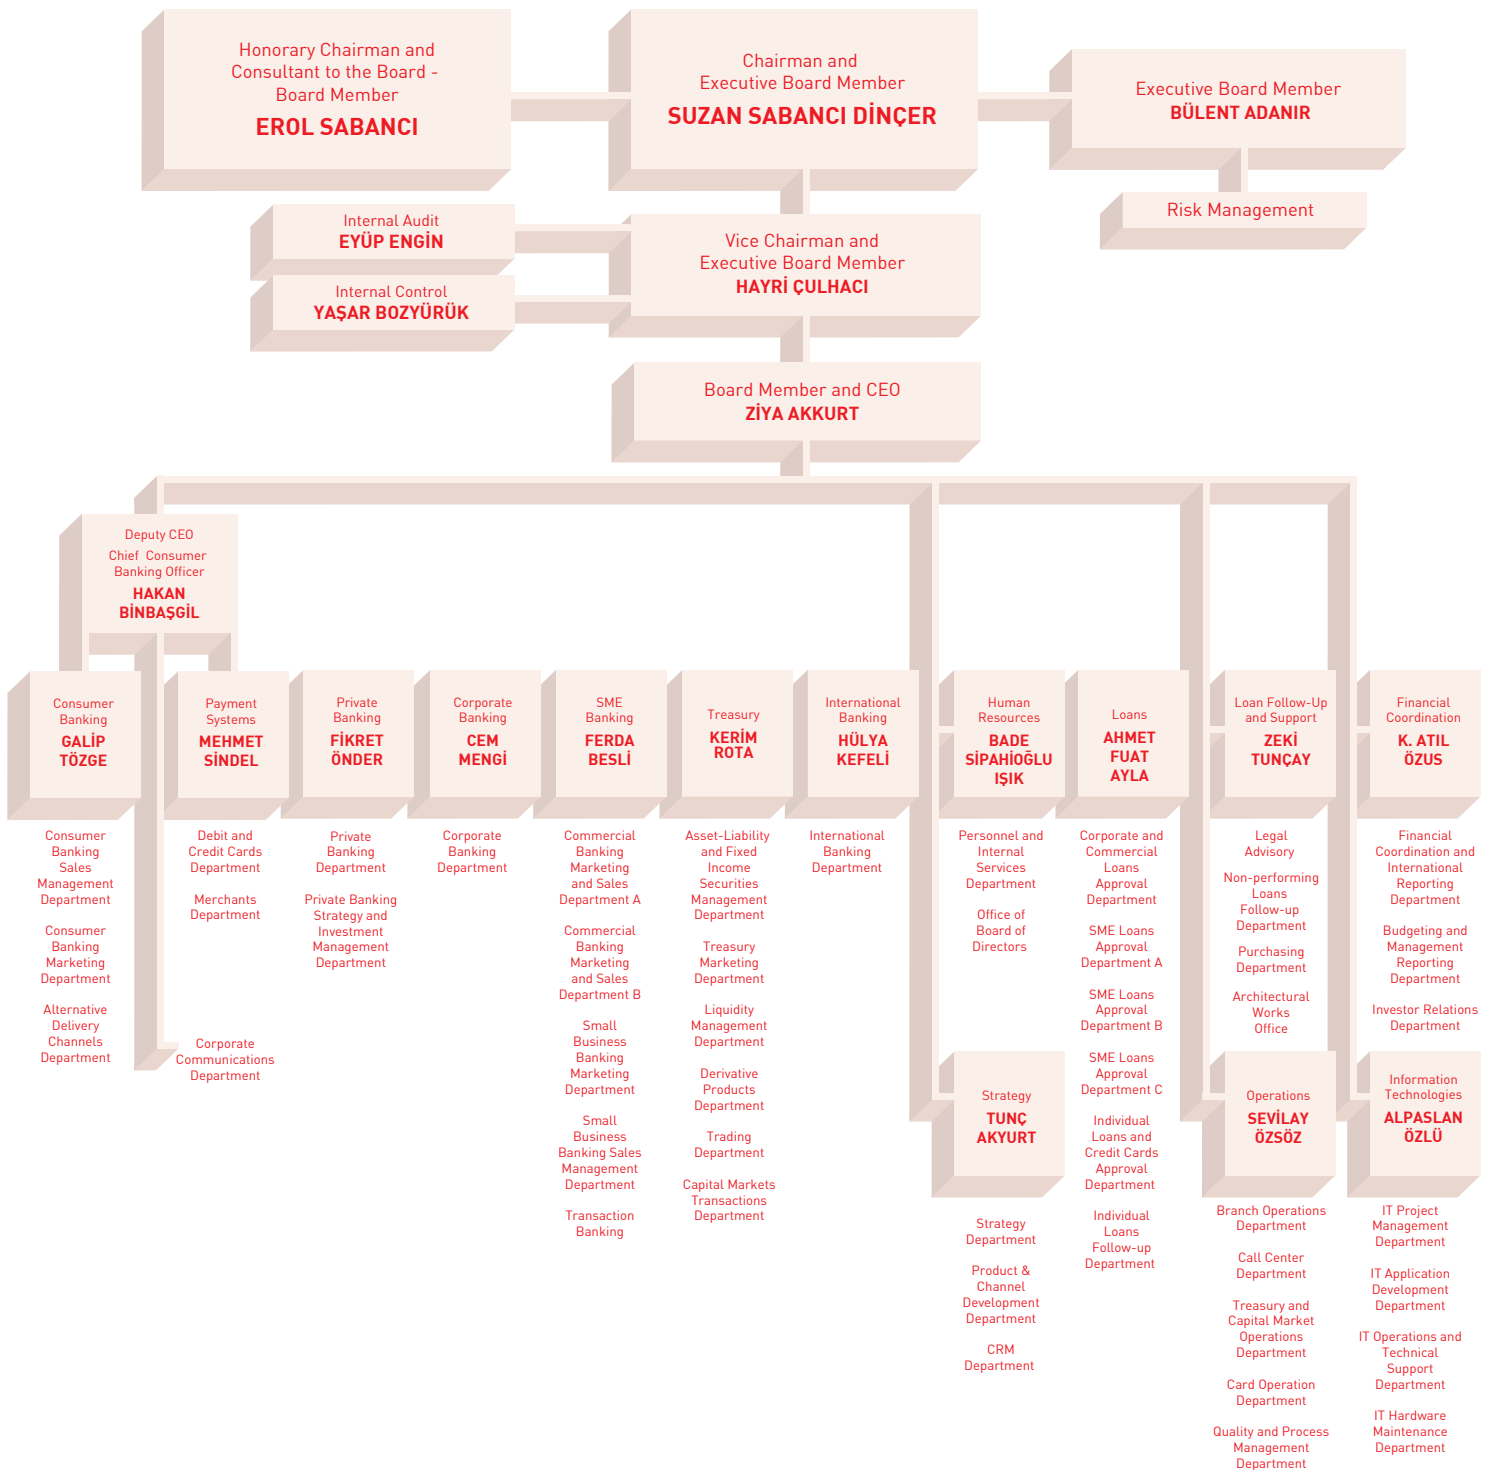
Honorary Chairman and Consultant to the Board - Board Member
EROL SABANCI

Chairman and Executive Board Member
SUZAN SABANCI DİNÇER

Executive Board Member
BÜLENT ADANIR

Risk Management

Internal Audit
EYÜP ENGİN

Internal Control
YAŞAR BOZYÜRÜK

Vice Chairman and Executive Board Member
HAYRİ ÇULHACI

Board Member and CEO
ZİYA AKKURT

Deputy CEO
Chief Consumer Banking Officer
HAKAN BİNBAŞGİL

Consumer Banking
GALİP TÖZGE

Consumer Banking Sales Management Department

Consumer Banking Marketing Department

Alternative Delivery Channels Department

Payment Systems
MEHMET SİNDEL

Debit and Credit Cards Department

Merchants Department

Corporate Communications Department

Private Banking
FİKRET ÖNDER

Private Banking Department

Private Banking Strategy and Investment Management Department

Corporate Banking
CEM MENGİ

Corporate Banking Department

SME Banking
FERDA BESLİ

Commercial Banking Marketing and Sales Department A

Commercial Banking Marketing and Sales Department B

Small Business Banking Marketing Department

Small Business Banking Sales Management Department

Transaction Banking

Treasury
KERİM ROTA

Asset-Liability and Fixed Income Securities Management Department

Treasury Marketing Department

Liquidity Management Department

Derivative Products Department

Trading Department

Capital Markets Transactions Department

International Banking
HÜLYA KEFELİ

International Banking Department

Human Resources
BADE SİPAHİOĞLU IŞIK

Personnel and Internal Services Department

Office of Board of Directors

Strategy
TUNÇ AKYURT

Strategy Department

Product & Channel Development Department

CRM Department

Loans
AHMET FUAT AYLA

Corporate and Commercial Loans Approval Department

SME Loans Approval Department A

SME Loans Approval Department B

SME Loans Approval Department C

Individual Loans and Credit Cards Approval Department

Individual Loans Follow-up Department

Loan Follow-Up and Support
ZEKİ TUNÇAY

Legal Advisory

Non-performing Loans Follow-up Department

Purchasing Department

Architectural Works Office

Operations
SEVİLAY ÖZSÖZ

Branch Operations Department

Call Center Department

Treasury and Capital Market Operations Department

Card Operation Department

Quality and Process Management Department

Financial Coordination
K. ATIL ÖZUS

Financial Coordination and International Reporting Department

Budgeting and Management Reporting Department

Investor Relations Department

Information Technologies
ALPASLAN ÖZLÜ

IT Project Management Department

IT Application Development Department

IT Operations and Technical Support Department

IT Hardware Maintenance Department